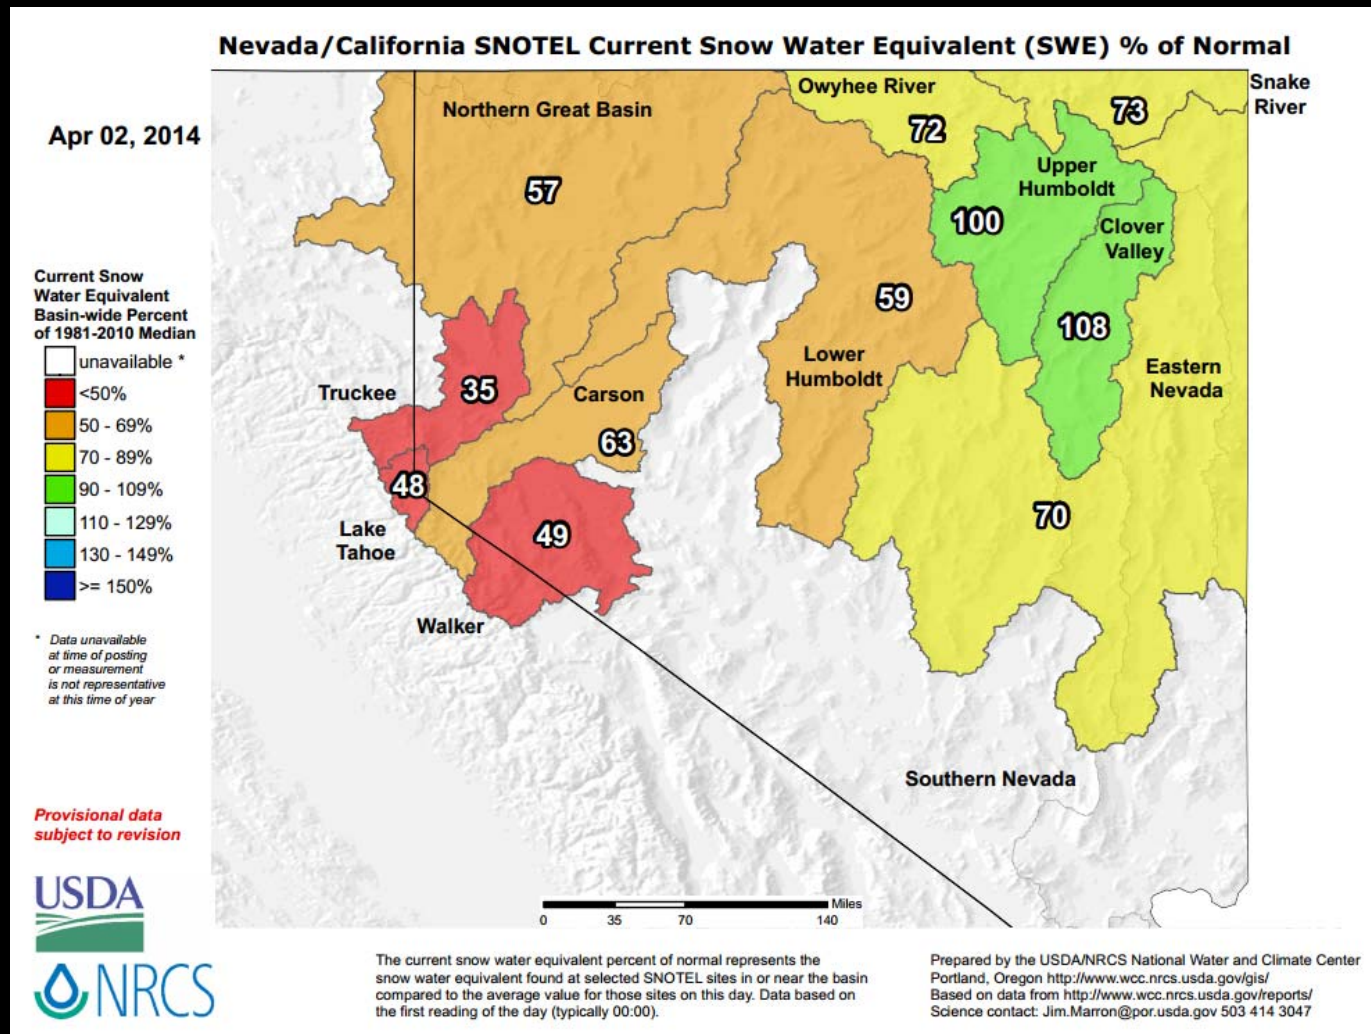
Nevada/California SNOTEL Current Snow Water Equivalent (SWE) % of Normal

Apr 02, 2014

Current Snow Water Equivalent Basin-wide Percent of 1981-2010 Median

unavailable *
<50%
50 - 69%
70 - 89%
90 - 109%
110 - 129%
130 - 149%
>= 150%

* Data unavailable at time of posting or measurement is not representative at this time of year

Provisional data subject to revision

Northern Great Basin
57
Owyhee River
72
Snake River
73
Upper Humboldt
100
Clover Valley
108
59
Lower Humboldt
Eastern Nevada
Truckee
35
Carson
63
48
Lake Tahoe
49
Walker
70
Southern Nevada

Miles
0 35 70 140

USDA
NRCS

The current snow water equivalent percent of normal represents the snow water equivalent found at selected SNOTEL sites in or near the basin compared to the average value for those sites on this day. Data based on the first reading of the day (typically 00:00).

Prepared by the USDA/NRCS National Water and Climate Center Portland, Oregon http://www.wcc.nrcs.usda.gov/gis/
Based on data from http://www.wcc.nrcs.usda.gov/reports/
Science contact: Jim.Marron@por.usda.gov 503 414 3047